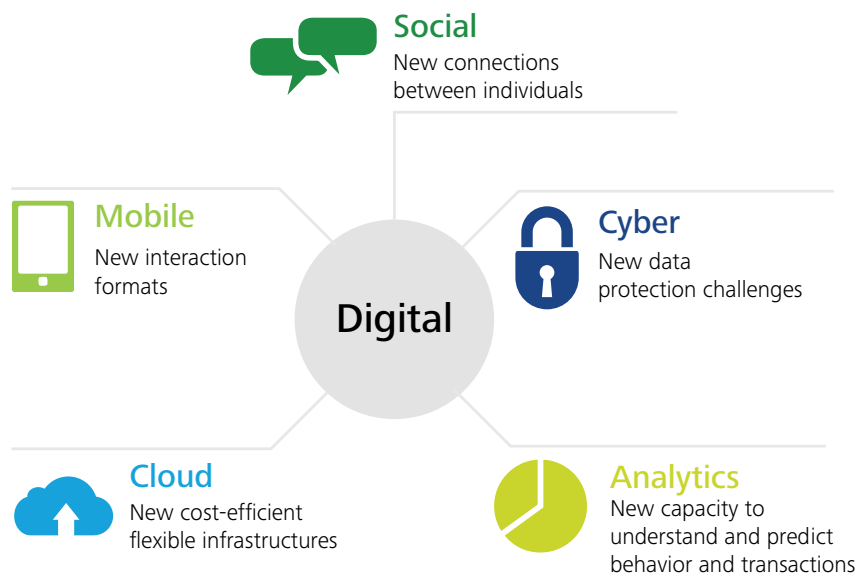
Social
New connections between individuals

Mobile
New interaction formats

Digital

Cyber
New data protection challenges

Cloud
New cost-efficient flexible infrastructures

Analytics
New capacity to understand and predict behavior and transactions